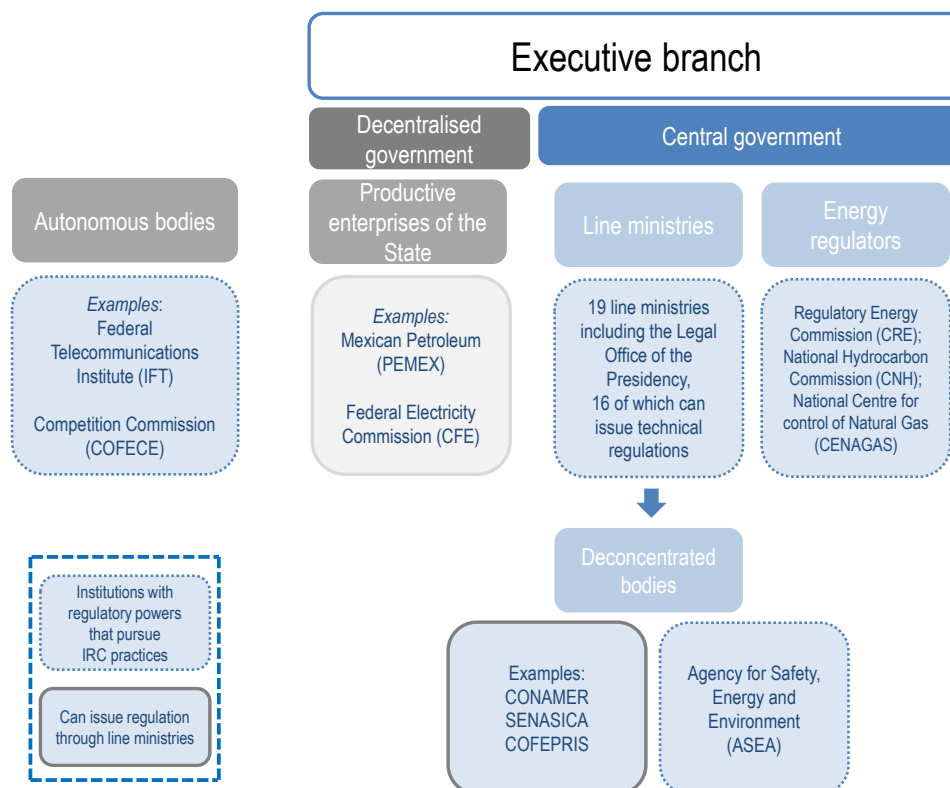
Executive branch

Decentralised government

Central government

Autonomous bodies

Productive enterprises of the State

Line ministries

Energy regulators

*Examples*:
Federal Telecommunications Institute (IFT)

Competition Commission (COFECE)

*Examples:*
Mexican Petroleum (PEMEX)

Federal Electricity Commission (CFE)

19 line ministries including the Legal Office of the Presidency, 16 of which can issue technical regulations

Regulatory Energy Commission (CRE); National Hydrocarbon Commission (CNH); National Centre for control of Natural Gas (CENAGAS)

Deconcentrated bodies

Institutions with regulatory powers that pursue IRC practices

Can issue regulation through line ministries

Examples:
CONAMER
SENASICA
COFEPRIS

Agency for Safety, Energy and Environment (ASEA)